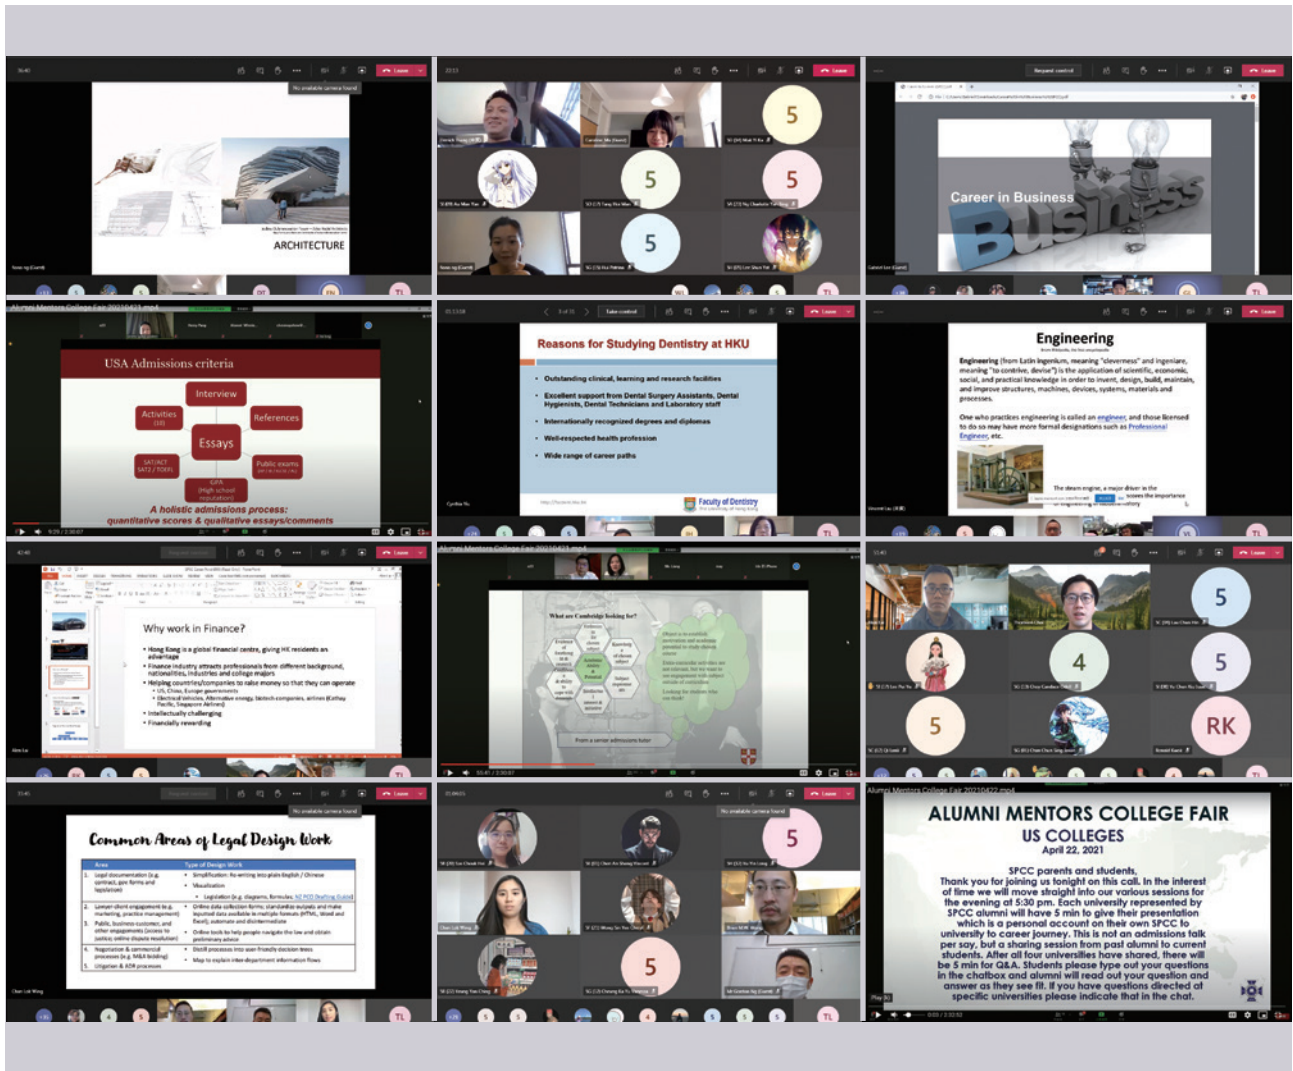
No available camera found

ARCHITECTURE

5

5

5

5

Career in Business

Business

Alumni Mentors College Fair 20210421.mp4

USA Admissions criteria

Interview

Activities

References

Essays

SAT/ACT SAT2 / TOEFL

Public exams

GPA (High school reputation)

A holistic admissions process: quantitative scores & qualitative essays/comments

Reasons for Studying Dentistry at HKU

• Outstanding clinical, learning and research facilities

• Excellent support from Dental Surgery Assistants, Dental Hygienists, Dental Technicians and Laboratory staff

• Internationally recognized degrees and diplomas

• Well-respected health profession

• Wide range of career paths

Faculty of Dentistry

Engineering

Engineering (from Latin ingenium, meaning "cleverness" and ingeniare, meaning "to contrive, devise") is the application of scientific, economic, social, and practical knowledge in order to invent, design, build, maintain, and improve structures, machines, devices, systems, materials and processes.

One who practices engineering is called an engineer, and those licensed to do so may have more formal designations such as Professional Engineer, etc.

The steam engine, a major driver in the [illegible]

Why work in Finance?

• Hong Kong is a global financial centre, giving HK residents an advantage

• Finance industry attracts professionals from different background, nationalities, industries and college majors

• Helping countries/companies to raise money so that they can operate

• US, China, Europe governments

• Electrical Vehicles, Alternative energy, biotech companies, airlines (Cathay Pacific, Singapore Airlines)

• Intellectually challenging

• Financially rewarding

Alumni Mentors College Fair 20210421.mp4

What are Cambridge looking for?

From a senior admissions tutor

5

4

5

5

RK

Common Areas of Legal Design Work

| Area | Type of Design Work |
|---|---|
| 1. Legal documentation (e.g. contract, geo forms and legislation) | • Simplification: Re-writing into plain English / Chinese • Visualisation • Legislation (e.g. diagrams, formulas) |
| 2. Lawyer-client engagement (e.g. marketing, practice management) | • Online data collection forms; standardise outputs and make inputted data available in multiple formats (HTML, Word and Excel); automate and disintermediate |
| 3. Public, business customer, and other engagements (access to justice, online dispute resolution) | • Online tools to help people navigate the law and obtain preliminary advice |
| 4. Negotiation & commercial processes (e.g. M&A bidding) | • Distill processes into user-friendly decision trees • Map to explain inter-department information flows |
| 5. Litigation & ADR processes | |

No available camera found

5

5

Alumni Mentors College Fair 20210422.mp4

ALUMNI MENTORS COLLEGE FAIR

US COLLEGES

April 22, 2021

SPCC parents and students,

Thank you for joining us tonight on this call. In the interest of time we will move straight into our various sessions for the evening at 5:30 pm. Each university represented by SPCC alumni will have 5 min to give their presentation which is a personal account on their own SPCC to university to career journey. This is not an admissions talk per say, but a sharing session from past alumni to current students. After all four universities have shared, there will be 5 min for Q&A. Students please type out your questions in the chatbox and alumni will read out your question and answer as they see fit. If you have questions directed at specific universities please indicate that in the chat.